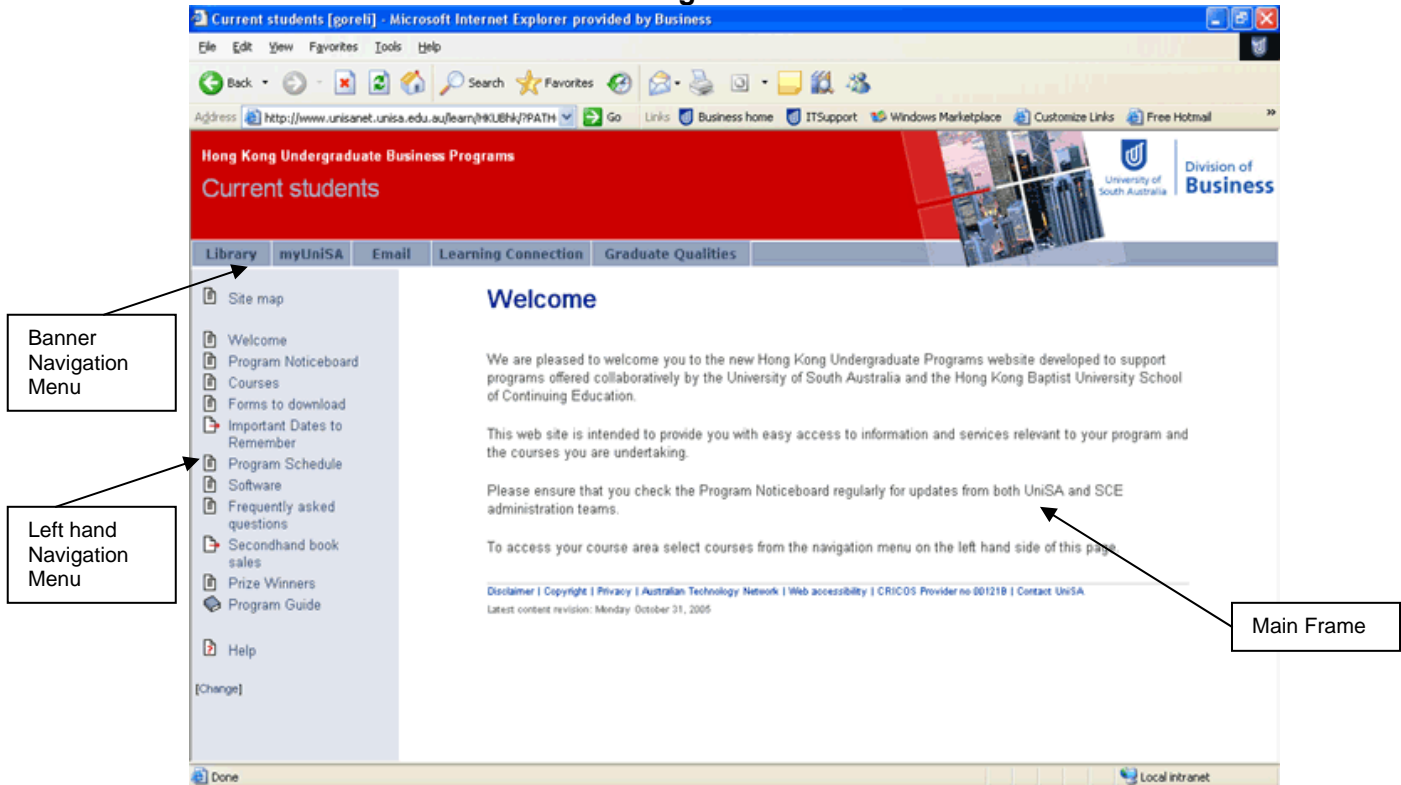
Current students [goreli] - Microsoft Internet Explorer provided by Business

File Edit View Favorites Tools Help

Back Search Favorites

Address http://www.unisanet.unisa.edu.au/learn/HKUBhk/?PATH Go Links Business home ITSupport Windows Marketplace Customize Links Free Hotmail

Hong Kong Undergraduate Business Programs

Current students

University of South Australia

Division of Business

Library myUniSA Email Learning Connection Graduate Qualities

Site map

Welcome
Program Noticeboard
Courses
Forms to download
Important Dates to Remember
Program Schedule
Software
Frequently asked questions
Secondhand book sales
Prize Winners
Program Guide

Help

[Change]

Welcome

We are pleased to welcome you to the new Hong Kong Undergraduate Programs website developed to support programs offered collaboratively by the University of South Australia and the Hong Kong Baptist University School of Continuing Education.

This web site is intended to provide you with easy access to information and services relevant to your program and the courses you are undertaking.

Please ensure that you check the Program Noticeboard regularly for updates from both UniSA and SCE administration teams.

To access your course area select courses from the navigation menu on the left hand side of this page.

Disclaimer | Copyright | Privacy | Australian Technology Network | Web accessibility | CRICOS Provider no 00121B | Contact UniSA

Latest content revision: Monday October 31, 2005

Done

Local intranet

Banner Navigation Menu

Left hand Navigation Menu

Main Frame